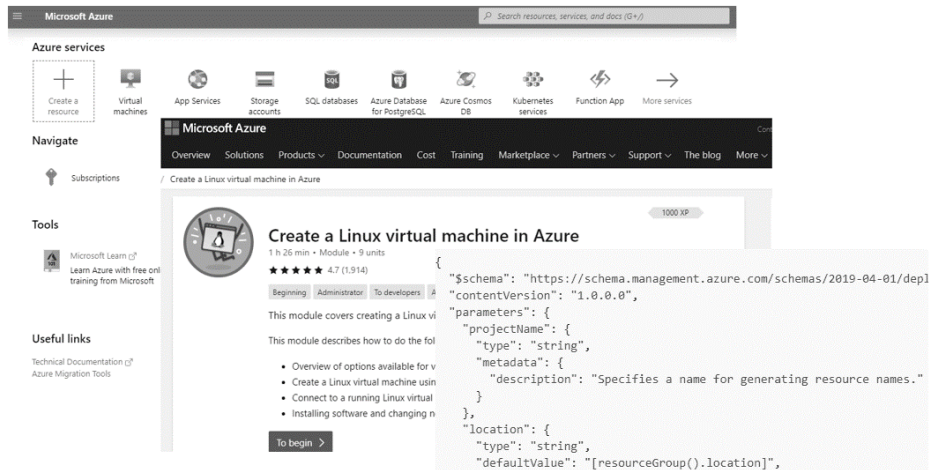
Microsoft Azure

Search resources, services, and docs (G+/)

Azure services

Create a resource

Virtual machines

App Services

Storage accounts

SQL databases

Azure Database for PostgreSQL

Azure Cosmos DB

Kubernetes services

Function App

More services

Navigate

Subscriptions

Tools

Microsoft Learn

Learn Azure with free onl training from Microsoft

Useful links

Technical Documentation

Azure Migration Tools

Microsoft Azure

Con

Overview Solutions Products Documentation Cost Training Marketplace Partners Support The blog More

/ Create a Linux virtual machine in Azure

1000 XP

Create a Linux virtual machine in Azure

1 h 26 min • Module • 9 units

★★★★★ 4.7 (1,914)

Beginning Administrator To developers A

This module covers creating a Linux vi

This module describes how to do the fol

• Overview of options available for v
• Create a Linux virtual machine usin
• Connect to a running Linux virtual
• Installing software and changing n

To begin >

{
"$schema": "https://schema.management.azure.com/schemas/2019-04-01/depl
"contentVersion": "1.0.0.0",
"parameters": {
"projectName": {
"type": "string",
"metadata": {
"description": "Specifies a name for generating resource names."
}
},
"location": {
"type": "string",
"defaultValue": "[resourceGroup().location]",